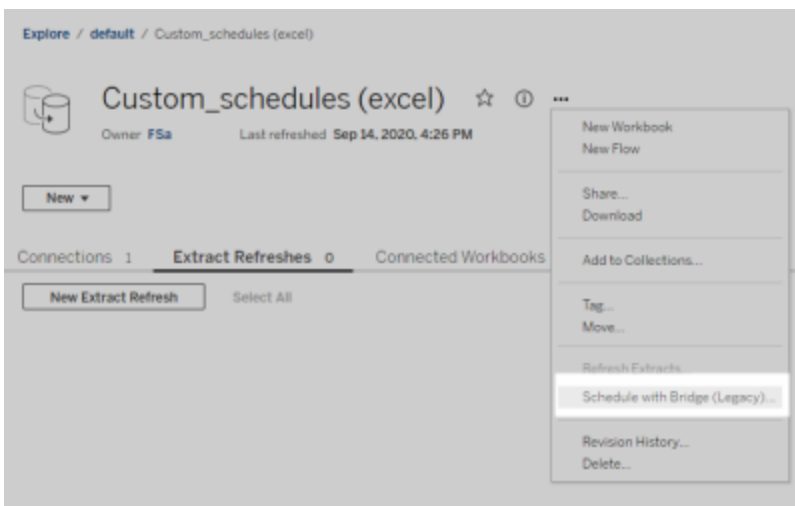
Explore / default / Custom_schedules (excel)

Custom_schedules (excel) ☆ ⓘ ...

Owner FSa Last refreshed Sep 14, 2020, 4:26 PM

New ▾

Connections 1 Extract Refreshes 0 Connected Workbooks

New Extract Refresh Select All

New Workbook
New Flow

Share...
Download

Add to Collections...

Tag...
Move...

Refresh Extracts...
Schedule with Bridge (Legacy)...

Revision History...
Delete...